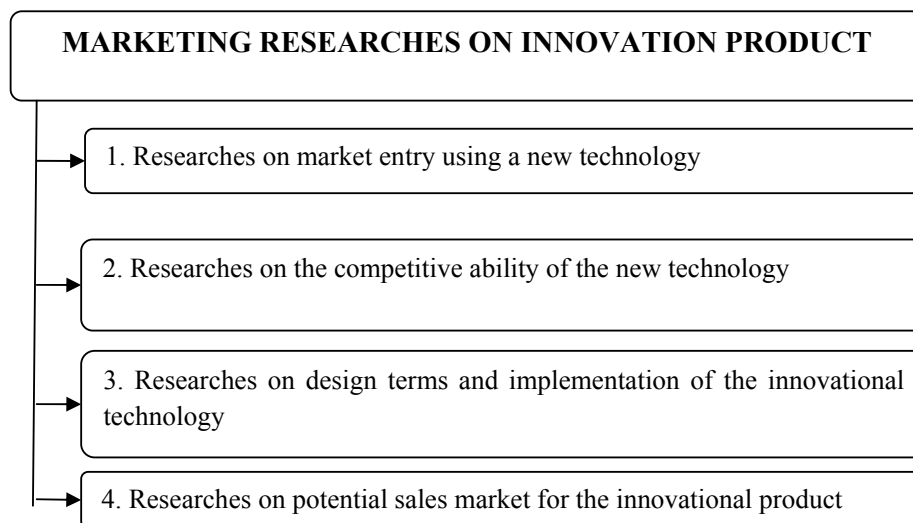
MARKETING RESEARCHES ON INNOVATION PRODUCT

1. Researches on market entry using a new technology

2. Researches on the competitive ability of the new technology

3. Researches on design terms and implementation of the innovational technology

4. Researches on potential sales market for the innovational product